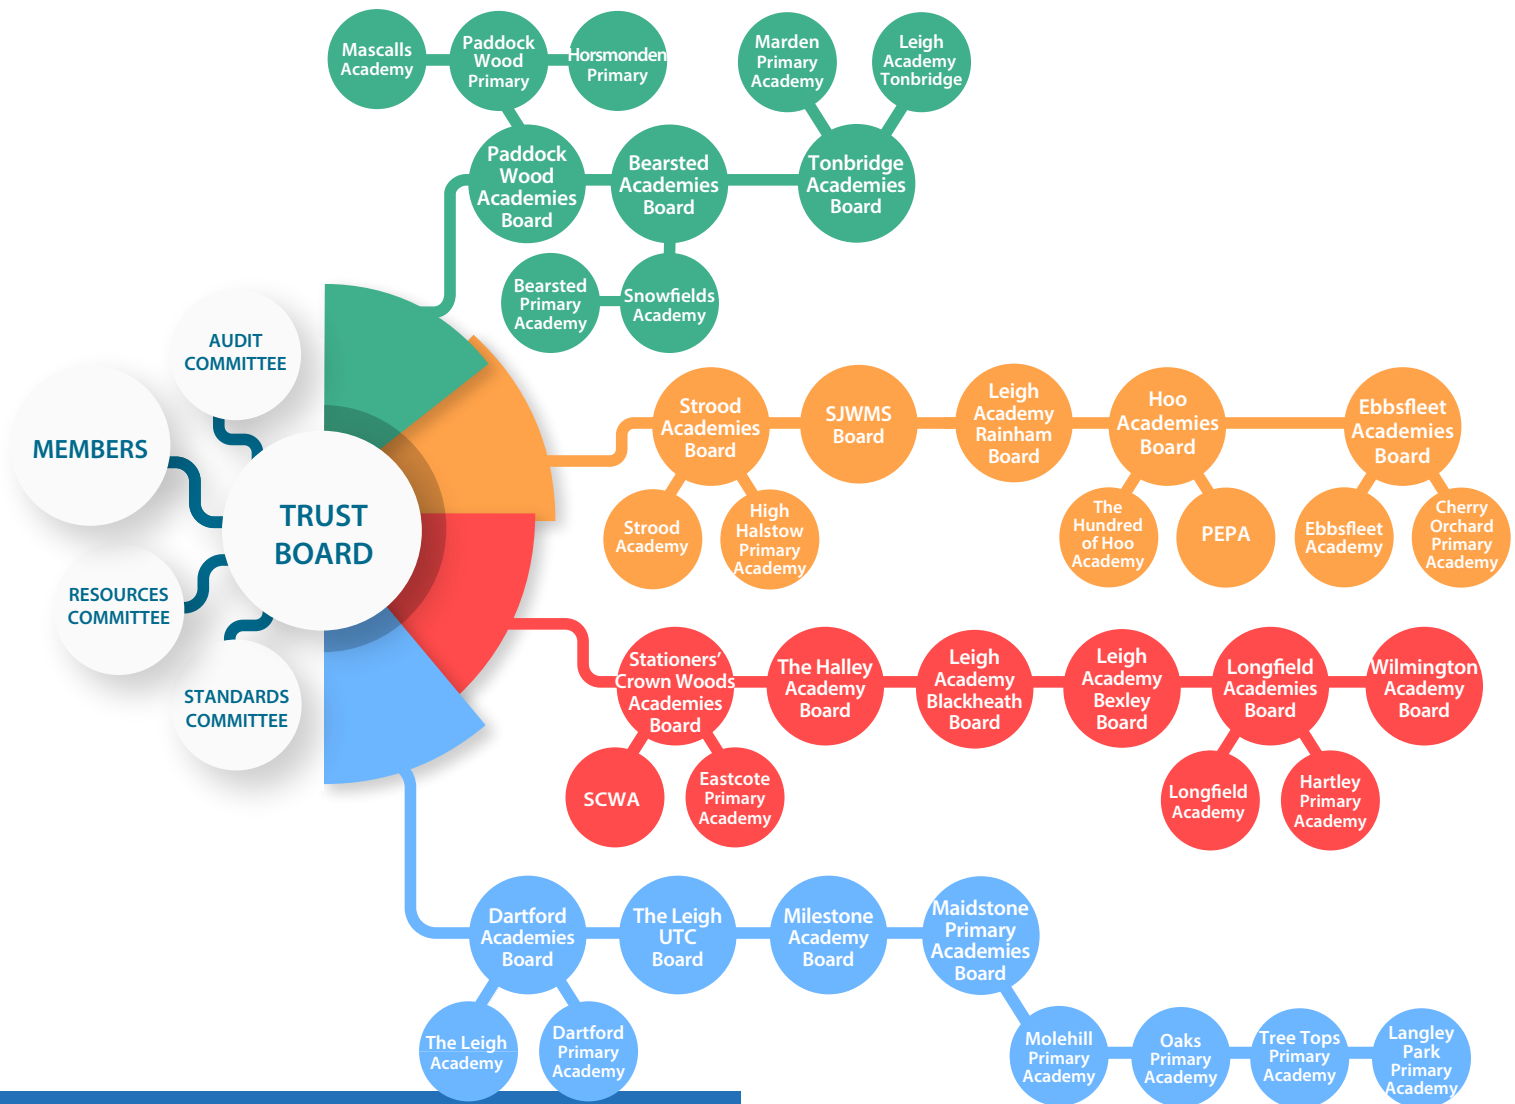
Mascalls Academy

Paddock Wood Primary

Horsmonden Primary

Marden Primary Academy

Leigh Academy Tonbridge

Paddock Wood Academies Board

Bearsted Academies Board

Tonbridge Academies Board

Bearsted Primary Academy

Snowfields Academy

AUDIT COMMITTEE

MEMBERS

TRUST BOARD

RESOURCES COMMITTEE

STANDARDS COMMITTEE

Strood Academies Board

SJWMS Board

Leigh Academy Rainham Board

Hoo Academies Board

Ebbsfleet Academies Board

Strood Academy

High Halstow Primary Academy

The Hundred of Hoo Academy

PEPA

Ebbsfleet Academy

Cherry Orchard Primary Academy

Stationers' Crown Woods Academies Board

The Halley Academy Board

Leigh Academy Blackheath Board

Leigh Academy Bexley Board

Longfield Academies Board

Wilmington Academy Board

SCWA

Eastcote Primary Academy

Longfield Academy

Hartley Primary Academy

Dartford Academies Board

The Leigh UTC Board

Milestone Academy Board

Maidstone Primary Academies Board

The Leigh Academy

Dartford Primary Academy

Molehill Primary Academy

Oaks Primary Academy

Tree Tops Primary Academy

Langley Park Primary Academy